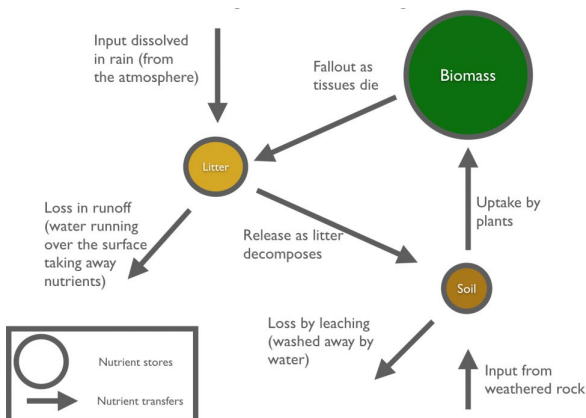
Input dissolved in rain (from the atmosphere)

Fallout as tissues die

Biomass

Litter

Loss in runoff (water running over the surface taking away nutrients)

Release as litter decomposes

Uptake by plants

Soil

Loss by leaching (washed away by water)

Input from weathered rock

Nutrient stores

Nutrient transfers